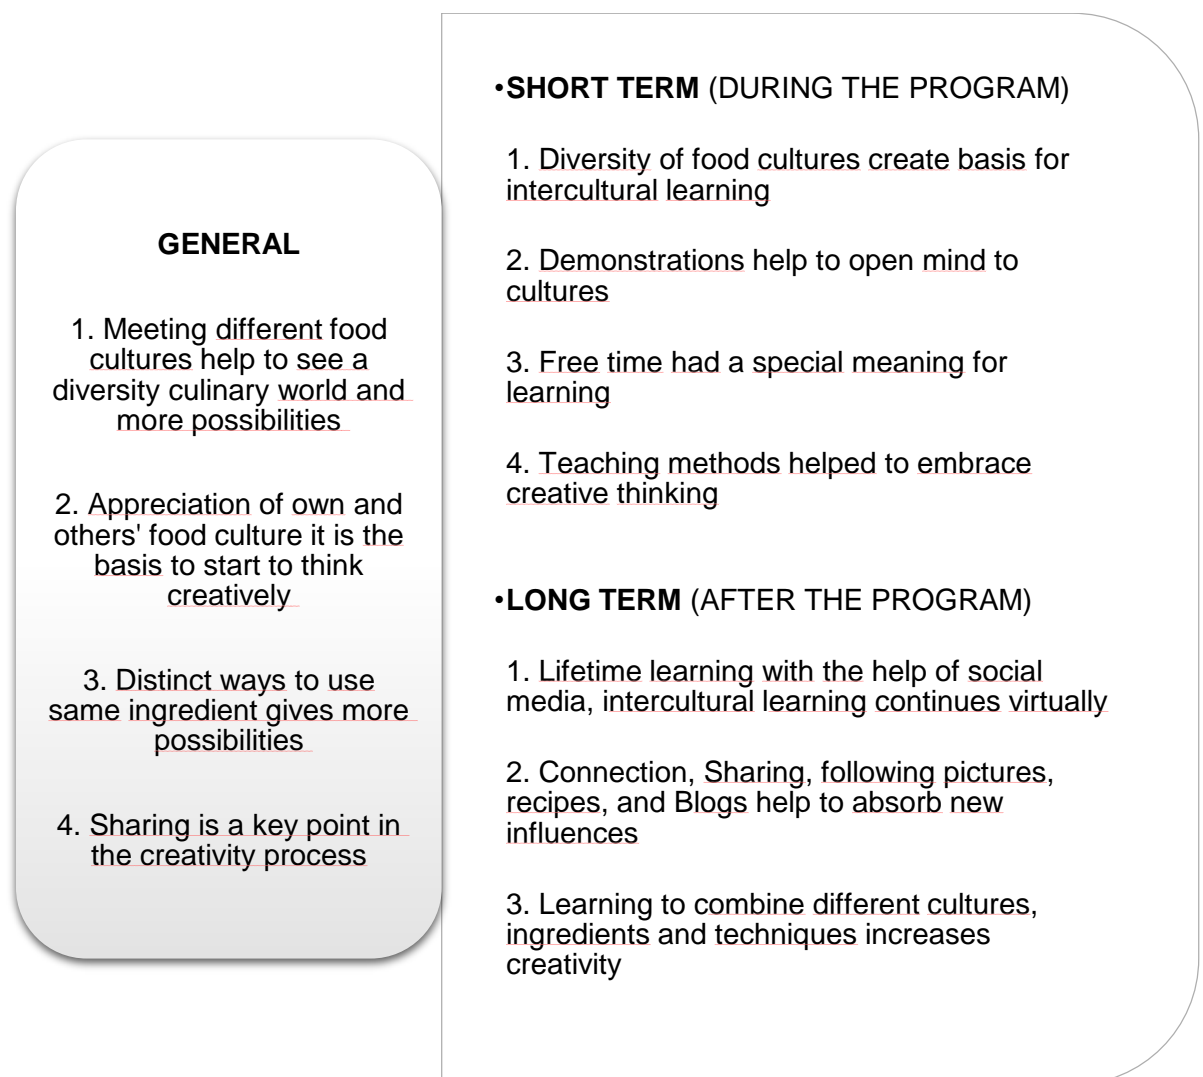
GENERAL

1. Meeting different food cultures help to see a diversity culinary world and more possibilities

2. Appreciation of own and others' food culture it is the basis to start to think creatively

3. Distinct ways to use same ingredient gives more possibilities

4. Sharing is a key point in the creativity process

•SHORT TERM (DURING THE PROGRAM)

1. Diversity of food cultures create basis for intercultural learning

2. Demonstrations help to open mind to cultures

3. Free time had a special meaning for learning

4. Teaching methods helped to embrace creative thinking

•LONG TERM (AFTER THE PROGRAM)

1. Lifetime learning with the help of social media, intercultural learning continues virtually

2. Connection, Sharing, following pictures, recipes, and Blogs help to absorb new influences

3. Learning to combine different cultures, ingredients and techniques increases creativity